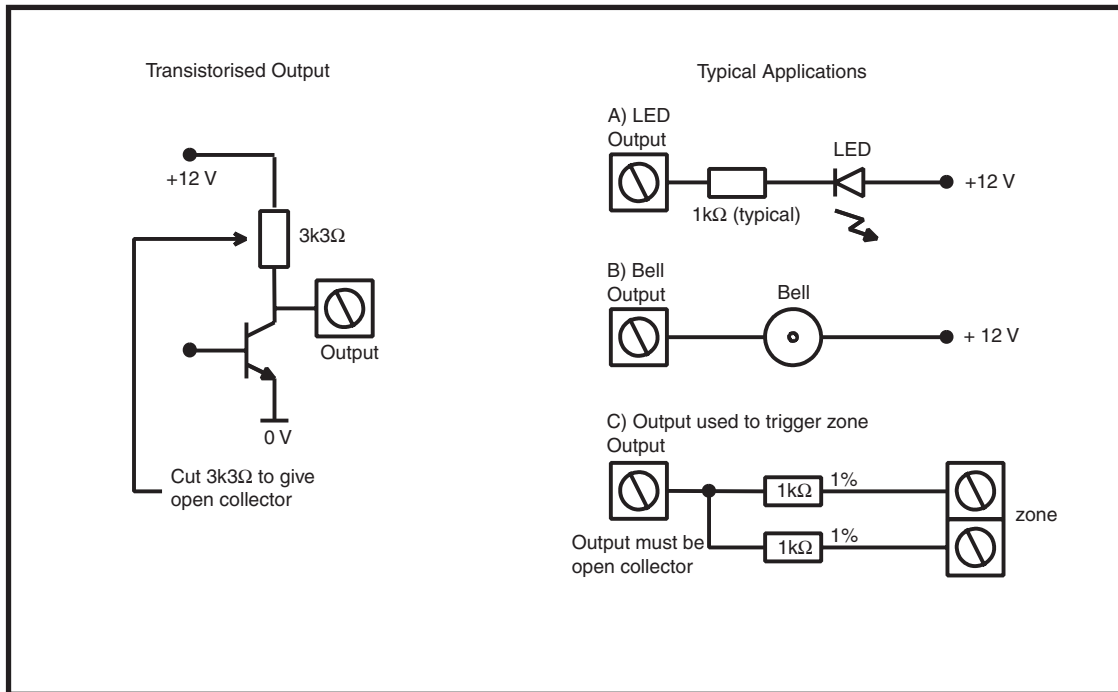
Transistorised Output

+12 V

3k3Ω

Output

0 V

Cut 3k3Ω to give open collector

Typical Applications

A) LED Output

LED

+12 V

1kΩ (typical)

B) Bell Output

Bell

+ 12 V

C) Output used to trigger zone

Output

1kΩ

1%

1kΩ

1%

zone

Output must be open collector